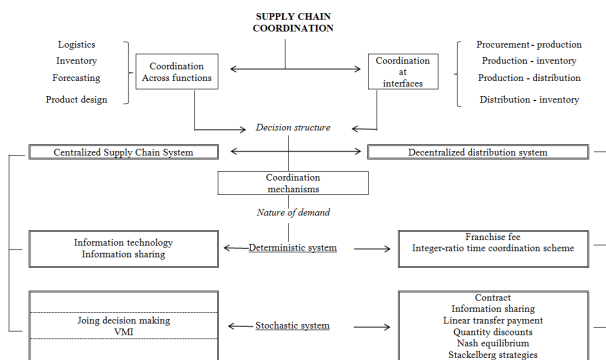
SUPPLY CHAIN COORDINATION

Logistics
Inventory
Forecasting
Product design

Coordination Across functions

Coordination at interfaces

Procurement - production
Production - inventory
Production - distribution
Distribution - inventory

Decision structure

Centralized Supply Chain System

Decentralized distribution system

Coordination mechanisms

Nature of demand

Information technology
Information sharing

Deterministic system

Franchise fee
Integer-ratio time coordination scheme

Joing decision making
VMI

Stochastic system

Contract
Information sharing
Linear transfer payment
Quantity discounts
Nash equilibrium
Stackelberg strategies